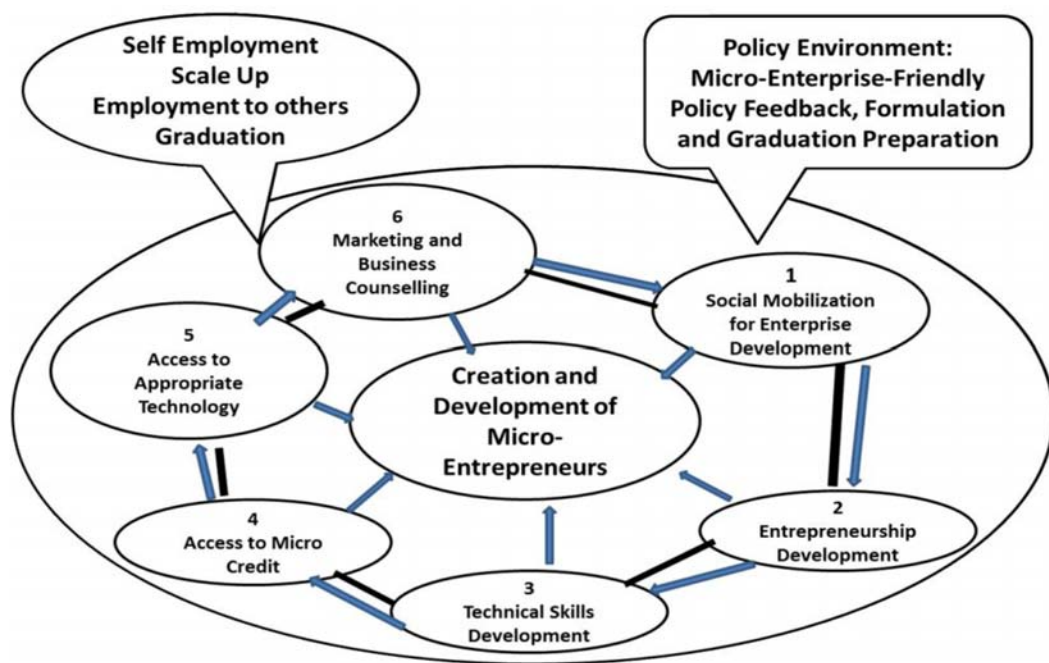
Self Employment
Scale Up
Employment to others
Graduation

Policy Environment:
Micro-Enterprise-Friendly
Policy Feedback, Formulation
and Graduation Preparation

6
Marketing and
Business
Counselling

1
Social Mobilization
for Enterprise
Development

5
Access to
Appropriate
Technology

Creation and
Development of
Micro-
Entrepreneurs

2
Entrepreneurship
Development

4
Access to Micro
Credit

3
Technical Skills
Development